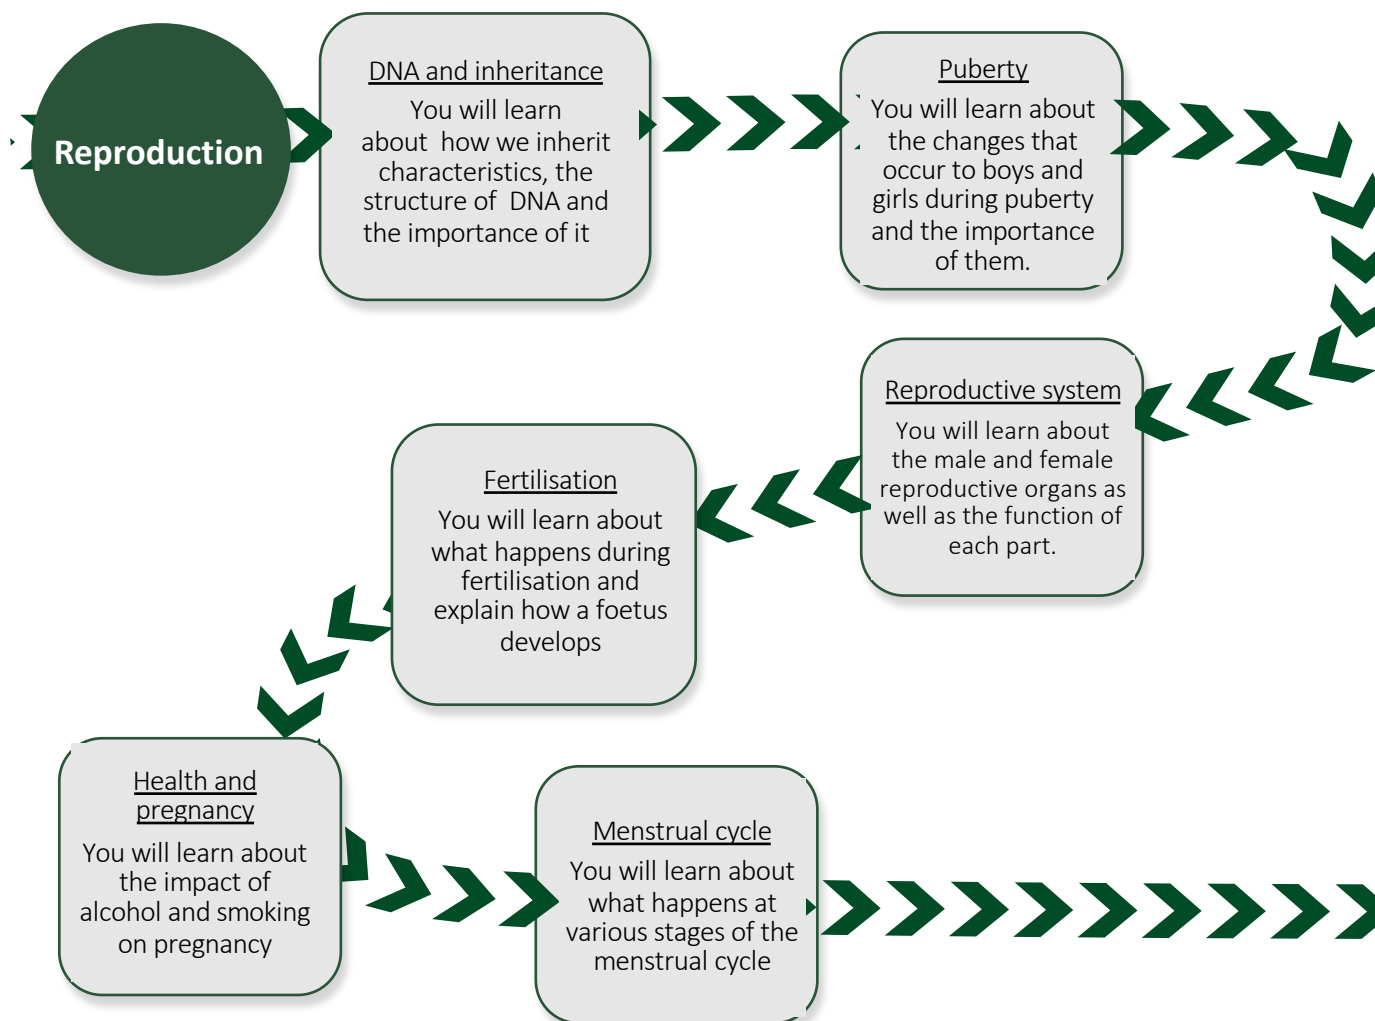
Reproduction

DNA and inheritance
You will learn about how we inherit characteristics, the structure of DNA and the importance of it

Puberty
You will learn about the changes that occur to boys and girls during puberty and the importance of them.

Reproductive system
You will learn about the male and female reproductive organs as well as the function of each part.

Fertilisation
You will learn about what happens during fertilisation and explain how a foetus develops

Health and pregnancy
You will learn about the impact of alcohol and smoking on pregnancy

Menstrual cycle
You will learn about what happens at various stages of the menstrual cycle